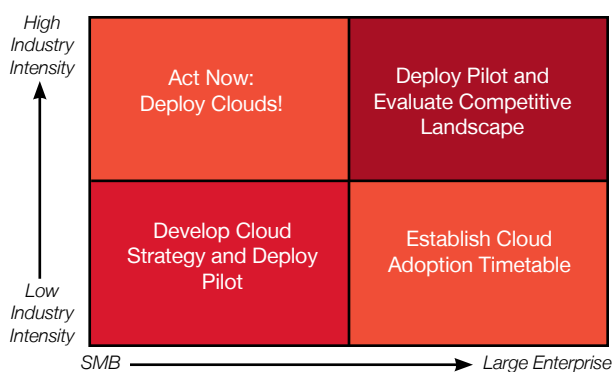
High Industry Intensity

Low Industry Intensity

Act Now: Deploy Clouds!

Deploy Pilot and Evaluate Competitive Landscape

Develop Cloud Strategy and Deploy Pilot

Establish Cloud Adoption Timetable

SMB

Large Enterprise